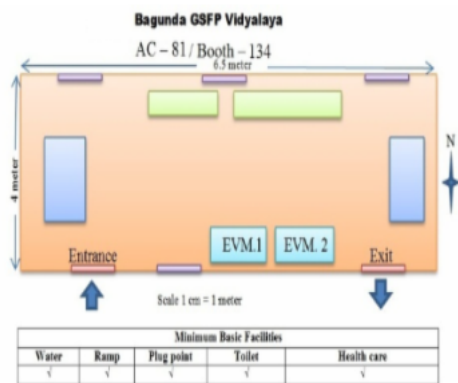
Bagunda GSFP Vidyalaya

AC – 81 / Booth – 134

6.5 meter

4 meter

N

EVM.1

EVM. 2

Entrance

Exit

Scale 1 cm = 1 meter

| Minimum Basic Facilities | | | | |
|---|---|---|---|---|
| Water | Ramp | Plug point | Toilet | Health care |
| √ | √ | √ | √ | √ |